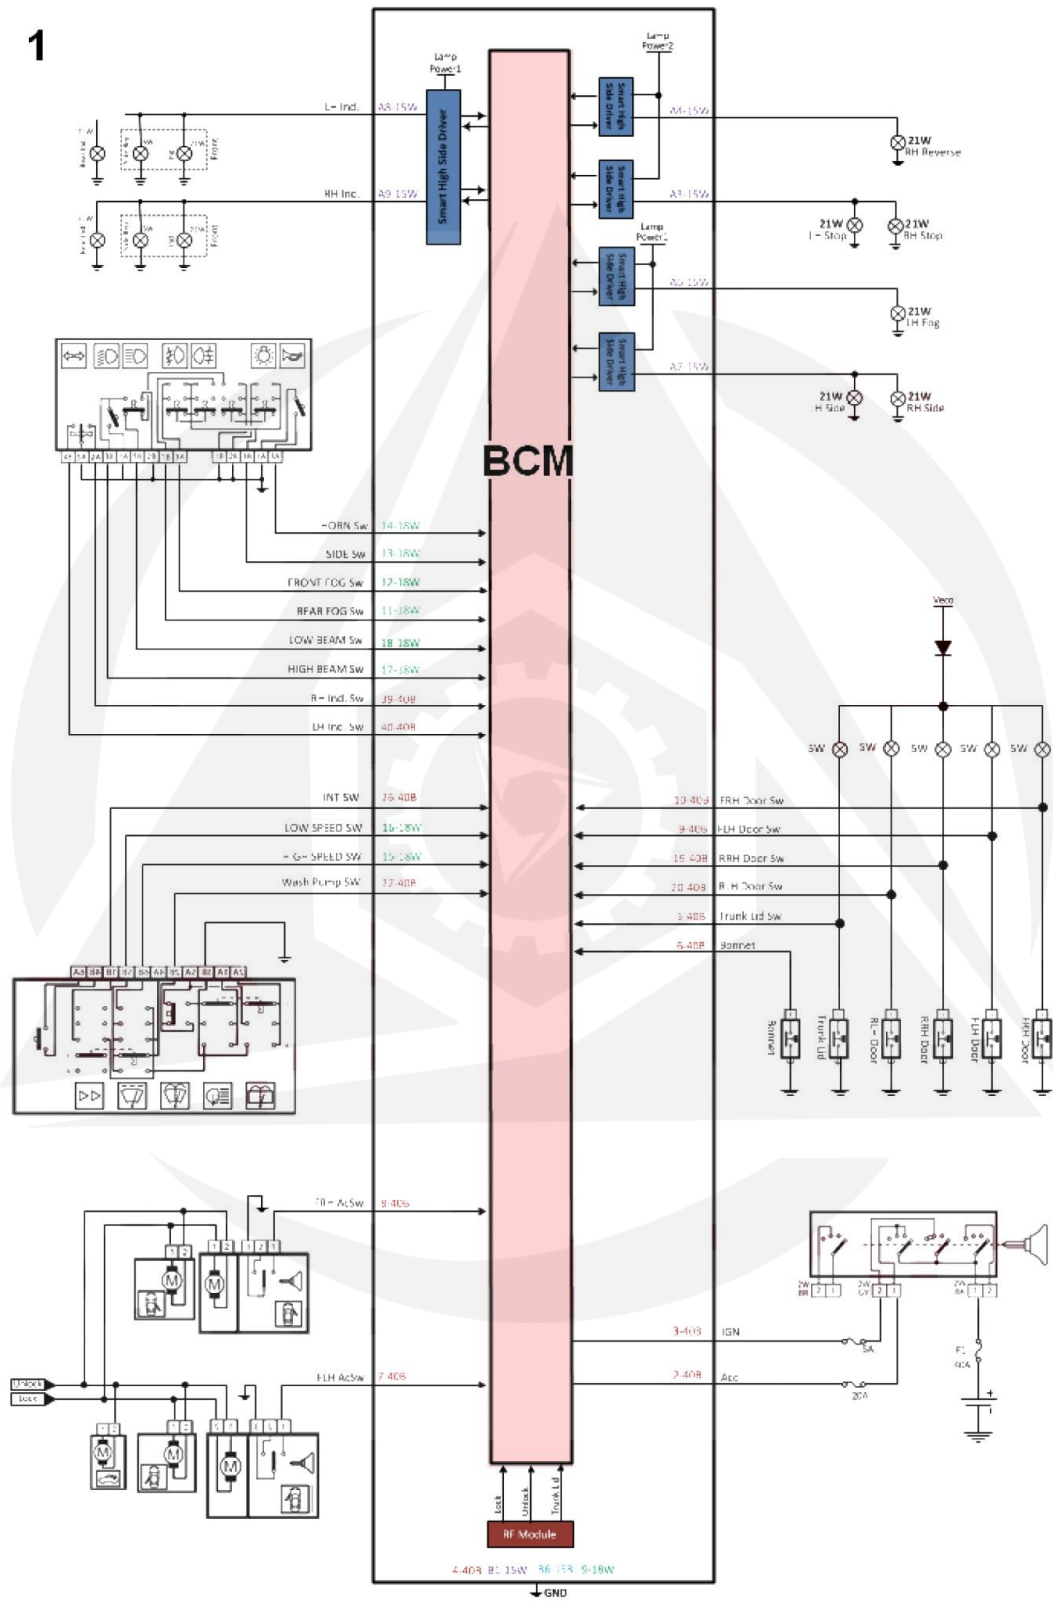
1

Lamp Power1

Lamp Power2

L- Ind.
A8-15W

RH Ind.
A9-15W

Smart High Side Driver

Smart High Side Driver

Smart High Side Driver

A4-15W

A3-15W

21W
RH Reverse

21W
L- Stop

21W
RH Stop

Lamp Power1

Smart High Side Driver

A5-15W

21W
LH Fog

Smart High Side Driver

A7-15W

21W
LH Side

21W
RH Side

Front

Front

BCM

HORN Sw
14-18W

SIDE Sw
13-18W

FRONT FOG Sw
12-18W

REAR FOG Sw
11-18W

LOW BEAM Sw
18-18W

HIGH BEAM Sw
17-18W

R- Ind. Sw
39-40B

LH Ind. Sw
40-40B

Vecc

5W
5W
5W
5W
5W

INT SW
26-40B

LOW SPEED SW
16-18W

HIGH SPEED SW
15-18W

Wash Pump SW
27-40B

10-40B
FRH Door Sw

9-40B
FLH Door Sw

19-40B
RRH Door Sw

20-40B
RLH Door Sw

5-40B
Trunk Lid Sw

6-40B
Bonnet

A6 B6 B7 B7 B5 A4 B5 A7 B2 A1 A5

Bonnet
Trunk Lid
RL- Door
RRH Door
FLH Door
FRH Door

FRH AcSw
8-40B

3-40B
IGN

2-40B
Acc

5A

20A

F1
40A

Unlock
Lock

FLH AcSw
7-40B

Lock
Unlock
Trunk Lid

RF Module

4-40B
B1-15W
36-15B
9-18W

GND